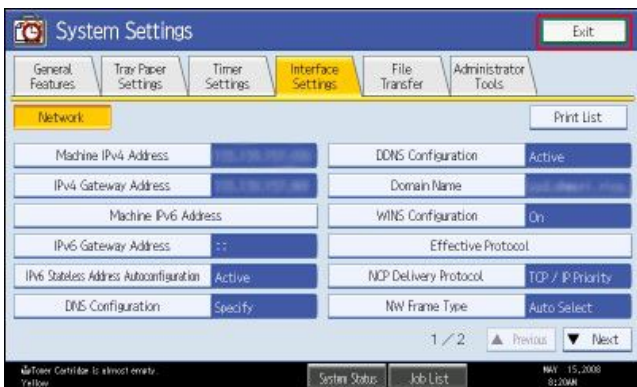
System Settings

Exit

General Features | Tray Paper Settings | Timer Settings | Interface Settings | File Transfer | Administrator Tools

Network

Print List

Machine IPv4 Address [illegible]
IPv4 Gateway Address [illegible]
Machine IPv6 Address
IPv6 Gateway Address ::
IPv6 Stateless Address Autoconfiguration Active
DNS Configuration Specify

DDNS Configuration Active
Domain Name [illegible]
WINS Configuration On
Effective Protocol
NCP Delivery Protocol TCP / IP Priority
NW Frame Type Auto Select

1/2 ▲ Previous ▼ Next

Toner Cartridge is almost empty. Yellow

System Status

Job List

MAY 15,2008 8:20AM